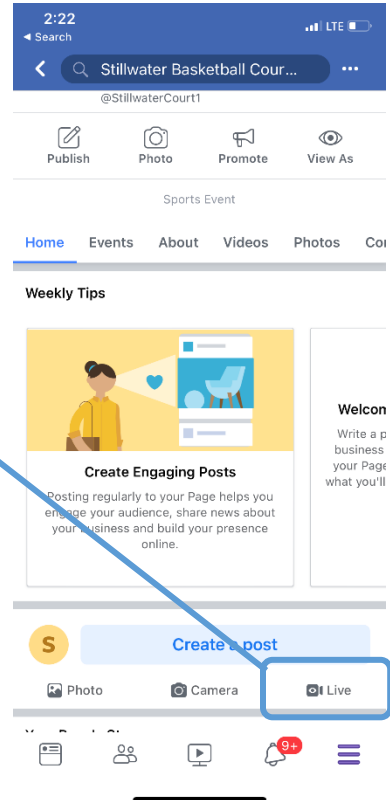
2:22
◂ Search
LTE

Stillwater Basketball Cour...

@StillwaterCourt1

Publish
Photo
Promote
View As

Sports Event

Home
Events
About
Videos
Photos
Co

Weekly Tips

Create Engaging Posts

Posting regularly to your Page helps you engage your audience, share news about your business and build your presence online.

Welco

Write a p
business
your Page
what you'll

S

Create a post

Photo
Camera
Live

9+